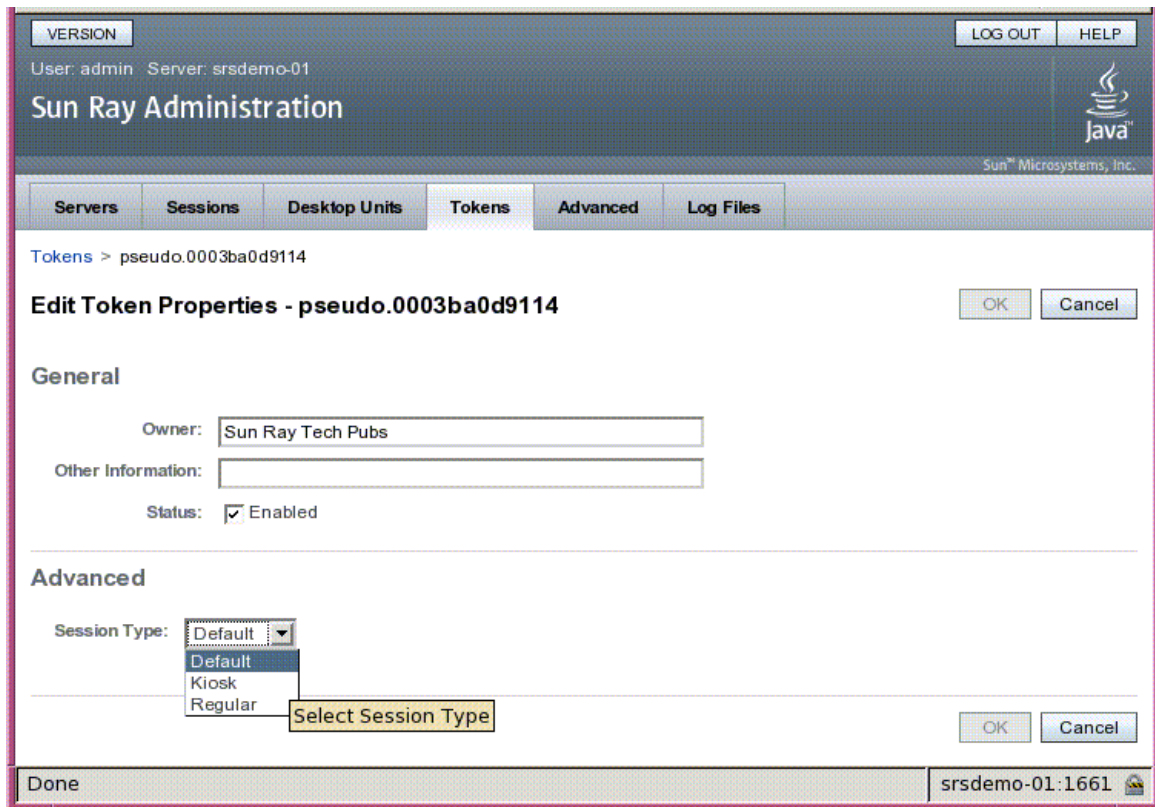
VERSION

LOG OUT HELP

User: admin Server: srsdemo-01

Sun Ray Administration

Java™

Sun™ Microsystems, Inc.

Servers | Sessions | Desktop Units | Tokens | Advanced | Log Files

Tokens > pseudo.0003ba0d9114

Edit Token Properties - pseudo.0003ba0d9114

OK Cancel

General

Owner: Sun Ray Tech Pubs

Other Information:

Status: Enabled

Advanced

Session Type: Default

Default
Kiosk
Regular

Select Session Type

OK Cancel

Done

srsdemo-01:1661